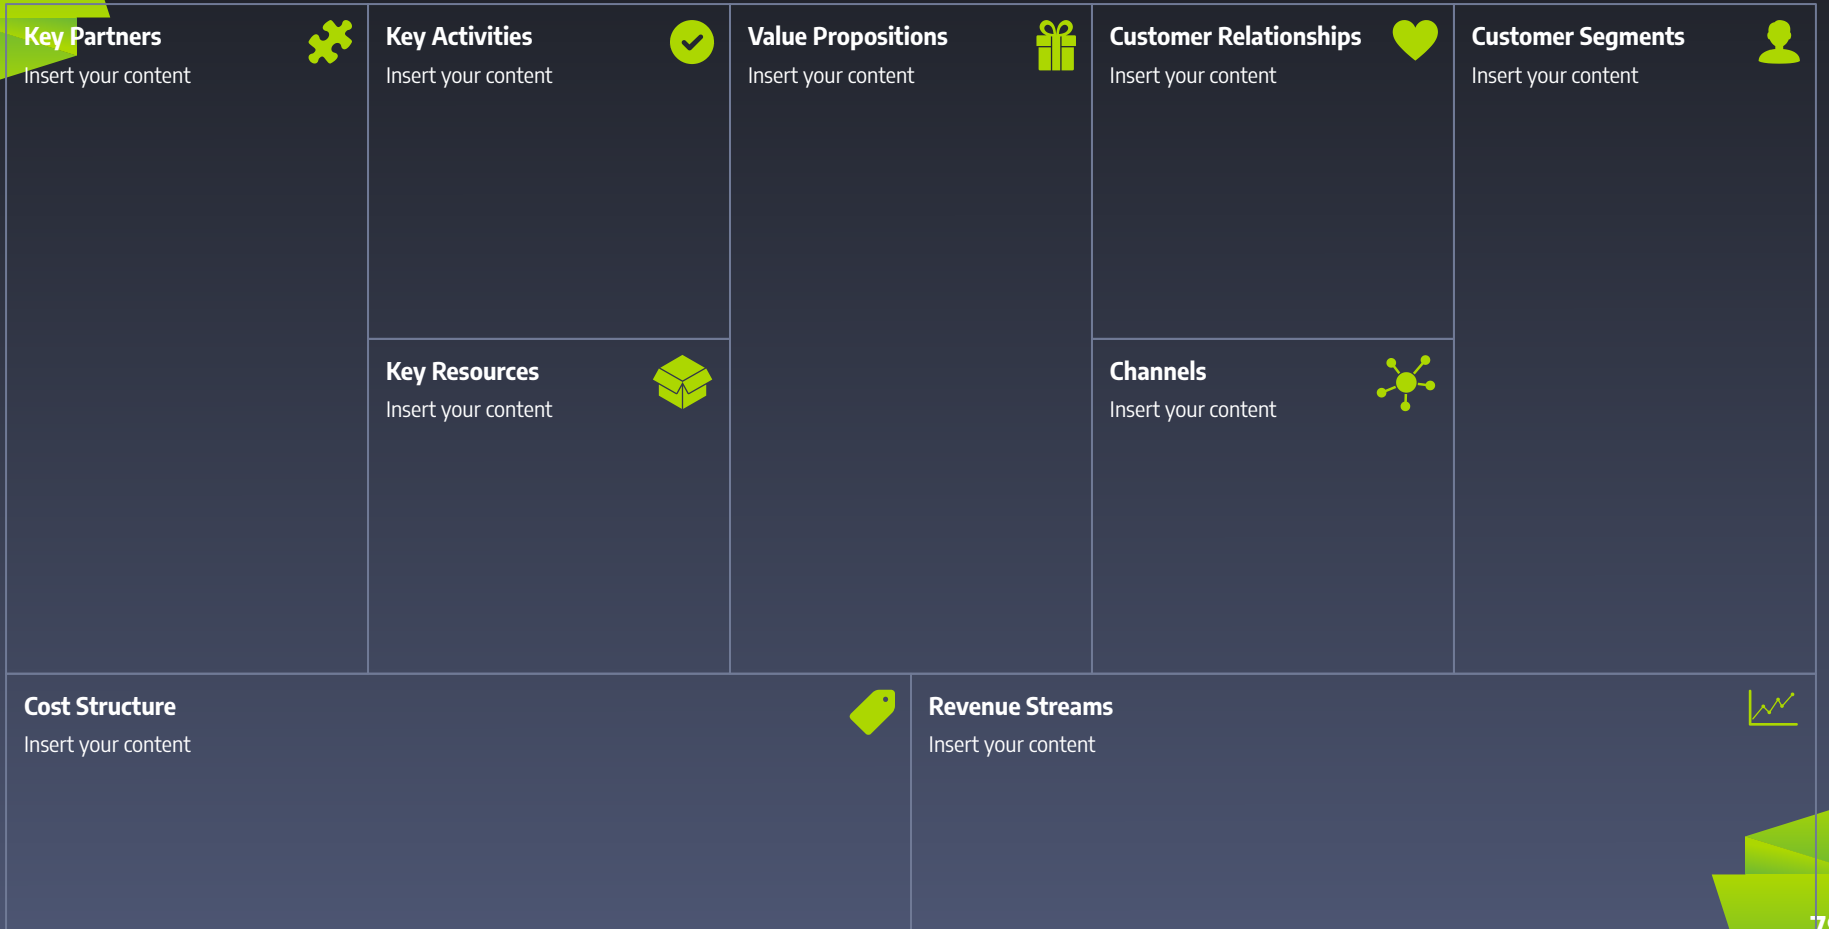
Key Partners
Insert your content

Key Activities
Insert your content

Key Resources
Insert your content

Value Propositions
Insert your content

Customer Relationships
Insert your content

Channels
Insert your content

Customer Segments
Insert your content

Cost Structure
Insert your content

Revenue Streams
Insert your content